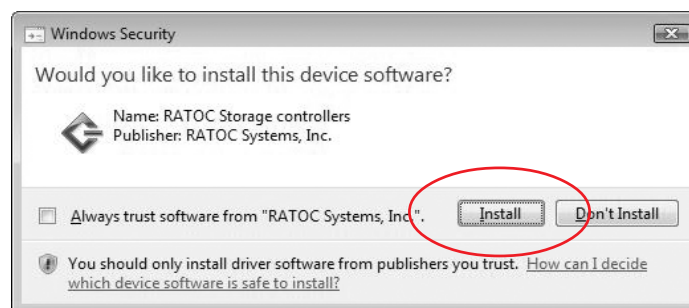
Windows Security

Would you like to install this device software?

Name: RATOC Storage controllers
Publisher: RATOC Systems, Inc.

Always trust software from "RATOC Systems, Inc".

Install

Don't Install

You should only install driver software from publishers you trust. How can I decide which device software is safe to install?